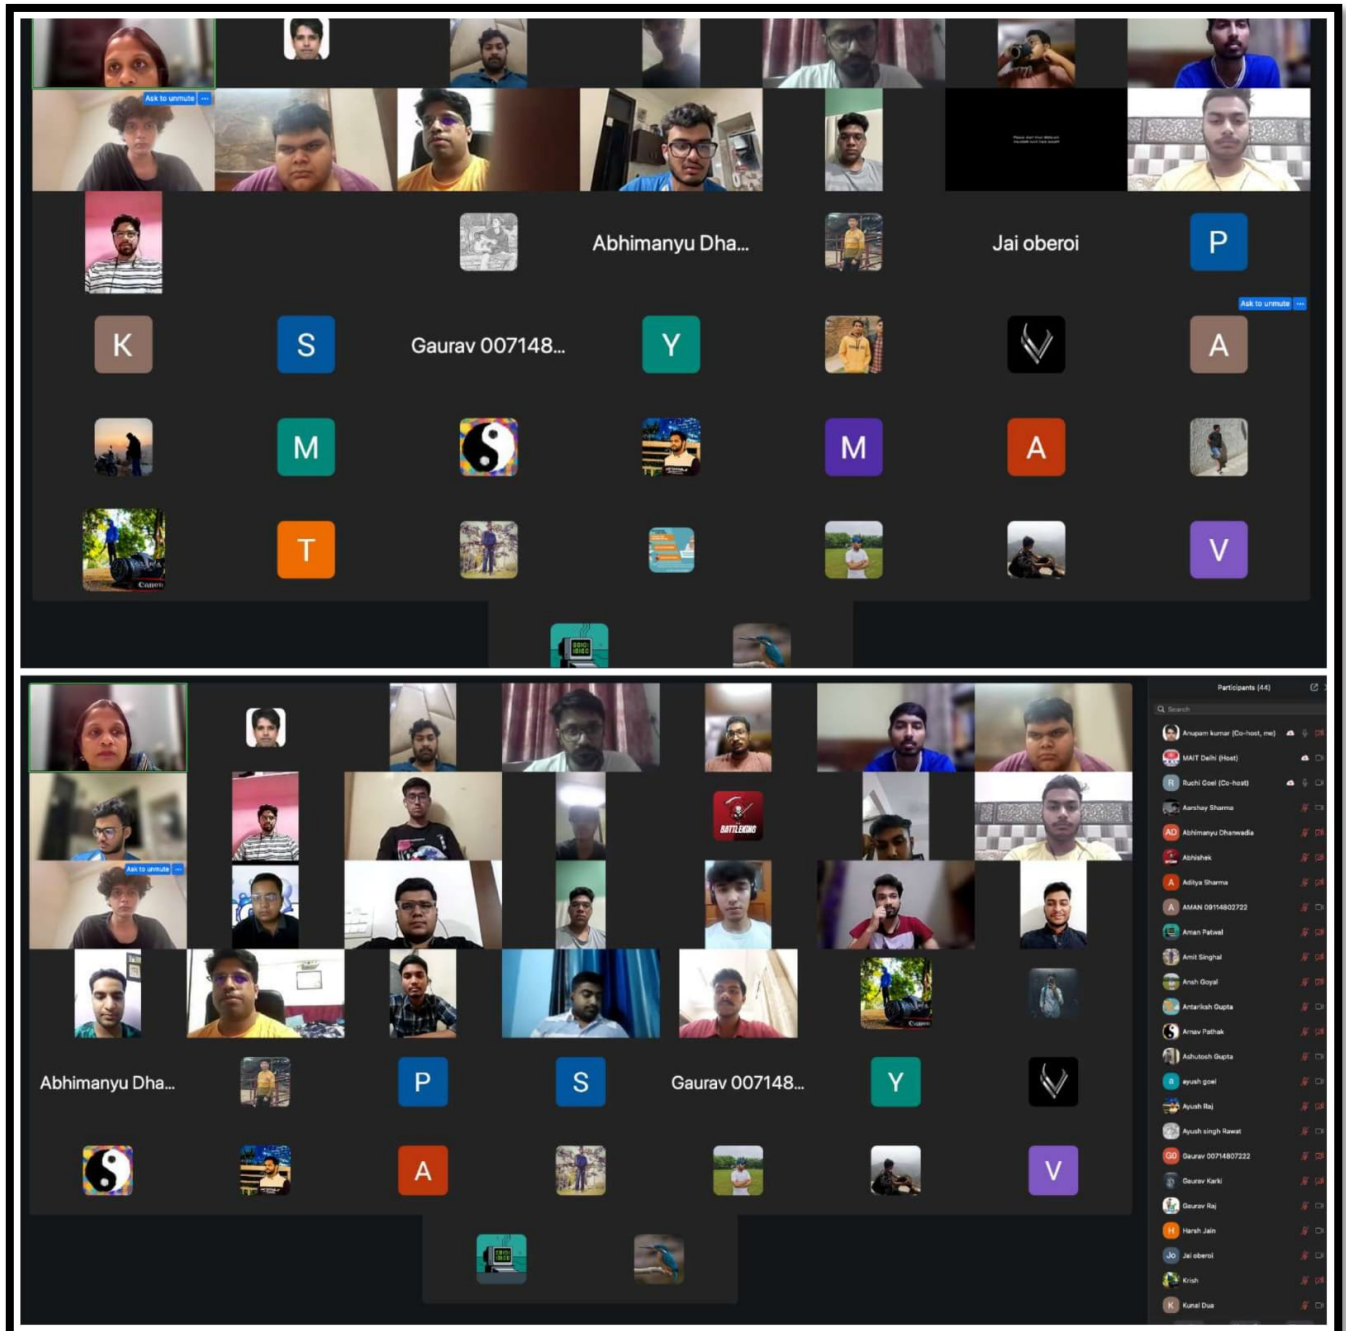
Ask to unmute

Abhimanyu Dha...

Jai oberoi

P

Ask to unmute

K

S

Gaurav 007148...

Y

A

M

M

A

T

V

Participants (44)

Search

Anupam kumar (Co-host, me)

MAIT Delhi (Host)

Ruchi Goel (Co-host)

Aarshay Sharma

Abhimanyu Dhanwadia

Abhishek

Aditya Sharma

AMAN 09114802722

Aman Patwal

Amit Singhal

Ansh Goyal

Antariksh Gupta

Arnav Pathak

Ashutosh Gupta

ayush goel

Ayush Raj

Ayush singh Rawat

Gaurav 00714807222

Gaurav Karki

Gaurav Raj

Harsh Jain

Jai oberoi

Krish

Kunal Dua

Ask to unmute

BATTLEKING

Abhimanyu Dha...

P

S

Gaurav 007148...

Y

A

V